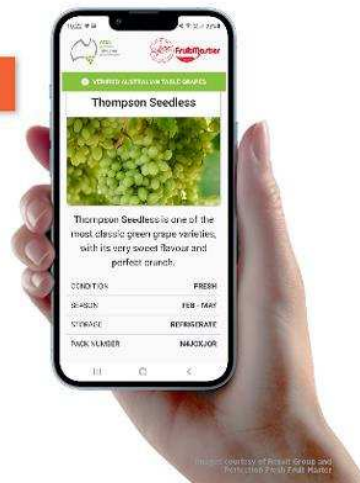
FruitMaster

VERIFIED AUSTRALIAN TABLE GRAPES

Thompson Seedless

Thompson Seedless is one of the most classic green grape varieties, with its very sweet flavour and perfect crunch.

| CONDITION | FRESH |
|---|---|
| SEASON | FEB - MAY |
| STORAGE | REFRIGERATE |
| PACK NUMBER | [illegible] |

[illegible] courtesy of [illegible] Group and Perfection Fresh Fruit Master